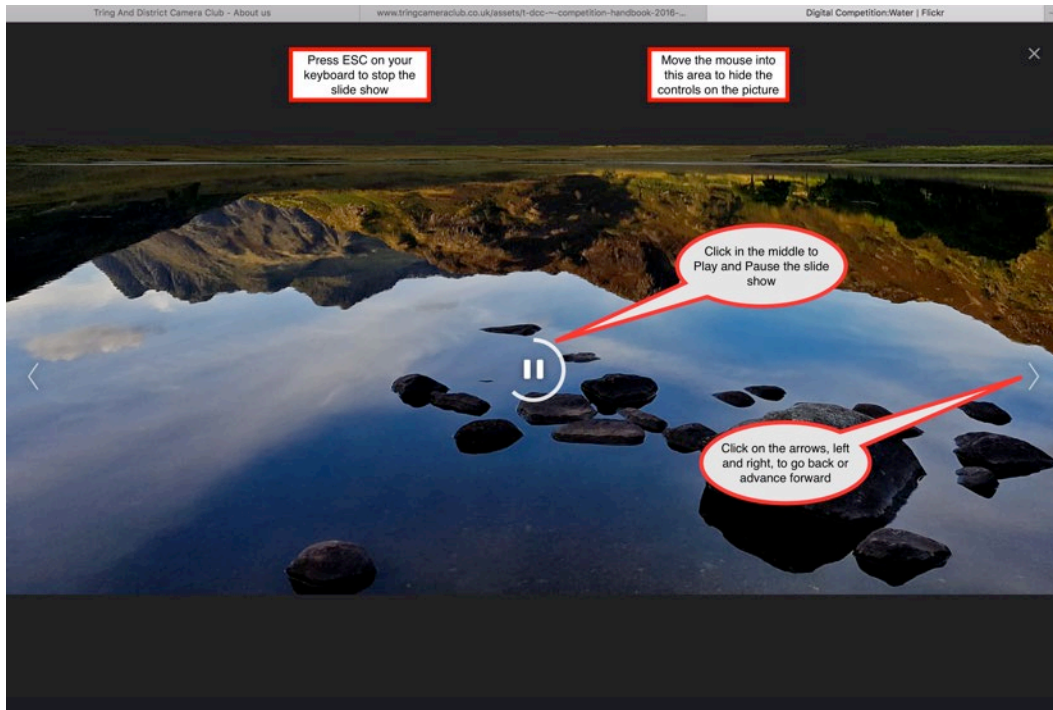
Tring And District Camera Club - About us

www.tringcameraclub.co.uk/assets/t-dcc-~-competition-handbook-2016-...

Digital Competition:Water | Flickr

Press ESC on your keyboard to stop the slide show

Move the mouse into this area to hide the controls on the picture

Click in the middle to Play and Pause the slide show

Click on the arrows, left and right, to go back or advance forward